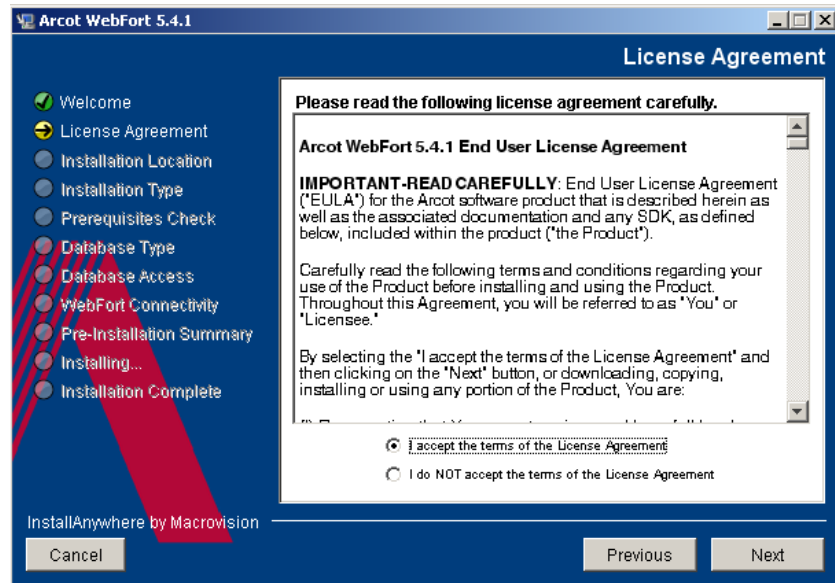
Arcot WebFort 5.4.1

License Agreement

Welcome
License Agreement
Installation Location
Installation Type
Prerequisites Check
Database Type
Database Access
WebFort Connectivity
Pre-Installation Summary
Installing...
Installation Complete

Please read the following license agreement carefully.

Arcot WebFort 5.4.1 End User License Agreement

IMPORTANT-READ CAREFULLY: End User License Agreement ("EULA") for the Arcot software product that is described herein as well as the associated documentation and any SDK, as defined below, included within the product ("the Product").

Carefully read the following terms and conditions regarding your use of the Product before installing and using the Product. Throughout this Agreement, you will be referred to as "You" or "Licensee."

By selecting the "I accept the terms of the License Agreement" and then clicking on the "Next" button, or downloading, copying, installing or using any portion of the Product, You are:

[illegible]

I accept the terms of the License Agreement

I do NOT accept the terms of the License Agreement

InstallAnywhere by Macrovision

Cancel

Previous

Next